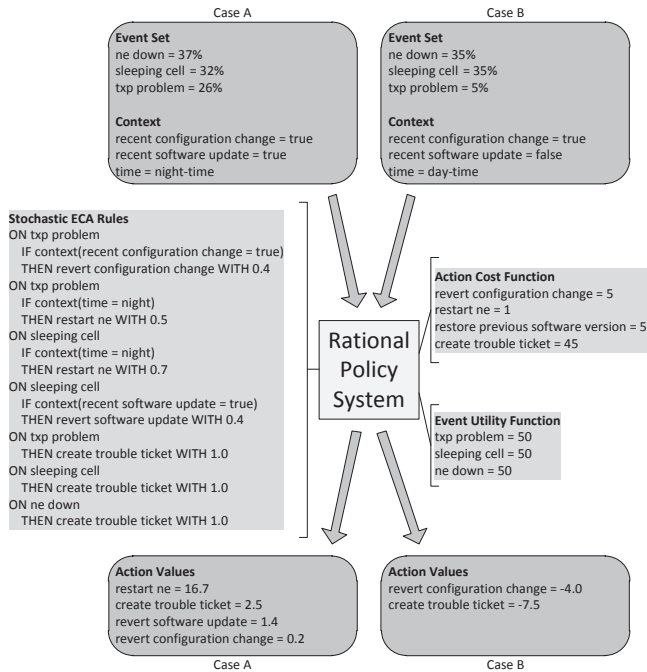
Case A

Event Set
ne down = 37%
sleeping cell = 32%
txp problem = 26%

Context
recent configuration change = true
recent software update = true
time = night-time

Case B

Event Set
ne down = 35%
sleeping cell = 35%
txp problem = 5%

Context
recent configuration change = true
recent software update = false
time = day-time

Stochastic ECA Rules
ON txp problem
IF context(recent configuration change = true)
THEN revert configuration change WITH 0.4
ON txp problem
IF context(time = night)
THEN restart ne WITH 0.5
ON sleeping cell
IF context(time = night)
THEN restart ne WITH 0.7
ON sleeping cell
IF context(recent software update = true)
THEN revert software update WITH 0.4
ON txp problem
THEN create trouble ticket WITH 1.0
ON sleeping cell
THEN create trouble ticket WITH 1.0
ON ne down
THEN create trouble ticket WITH 1.0

Rational Policy System

Action Cost Function
revert configuration change = 5
restart ne = 1
restore previous software version = 5
create trouble ticket = 45

Event Utility Function
txp problem = 50
sleeping cell = 50
ne down = 50

Action Values
restart ne = 16.7
create trouble ticket = 2.5
revert software update = 1.4
revert configuration change = 0.2

Case A

Action Values
revert configuration change = -4.0
create trouble ticket = -7.5

Case B